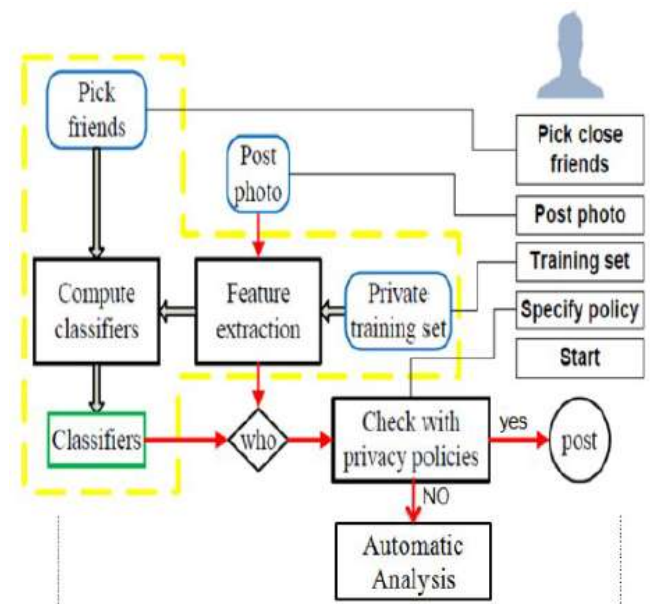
Pick friends

Post photo

Compute classifiers

Feature extraction

Private training set

Classifiers

who

Check with privacy policies

yes

post

NO

Automatic Analysis

Pick close friends

Post photo

Training set

Specify policy

Start